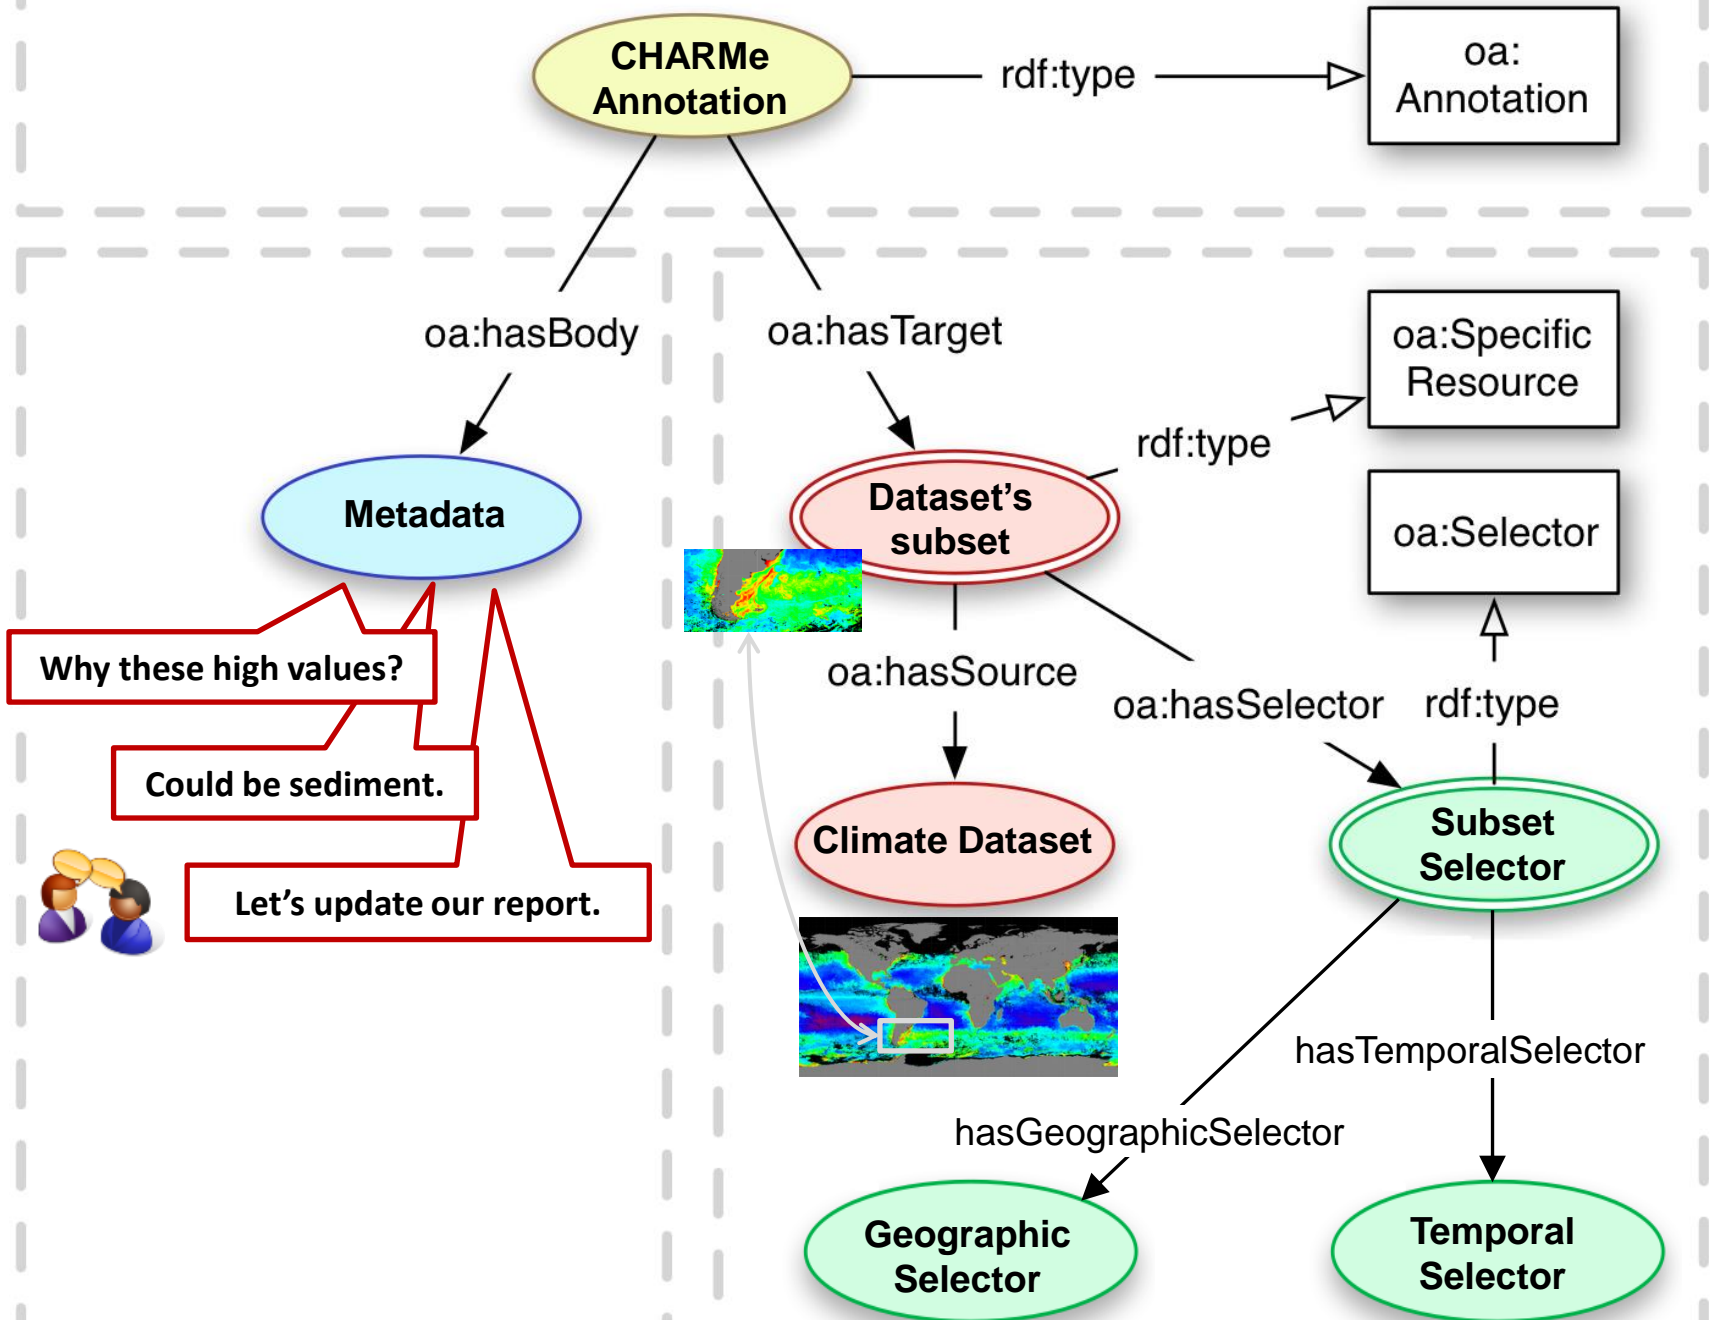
CHARMe Annotation

rdf:type

oa: Annotation

oa:hasBody

oa:hasTarget

oa:Specific Resource

rdf:type

Metadata

Dataset's subset

oa:Selector

Why these high values?

oa:hasSource

oa:hasSelector

rdf:type

Could be sediment.

Climate Dataset

Subset Selector

Let's update our report.

hasTemporalSelector

hasGeographicSelector

Geographic Selector

Temporal Selector